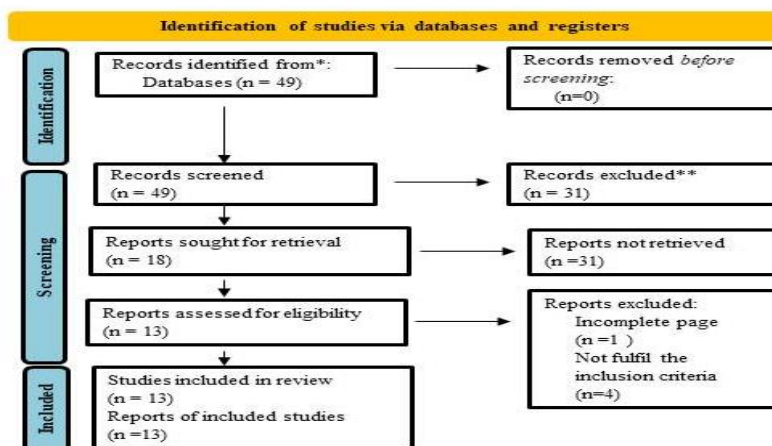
Identification of studies via databases and registers

Identification

Records identified from*:
Databases (n = 49)

Records removed *before screening*:
(n=0)

Screening

Records screened
(n = 49)

Records excluded**
(n = 31)

Reports sought for retrieval
(n = 18)

Reports not retrieved
(n =31)

Reports assessed for eligibility
(n = 13)

Reports excluded:
Incomplete page
(n =1 )
Not fulfil the inclusion criteria
(n=4)

Included

Studies included in review
(n = 13)
Reports of included studies
(n =13)